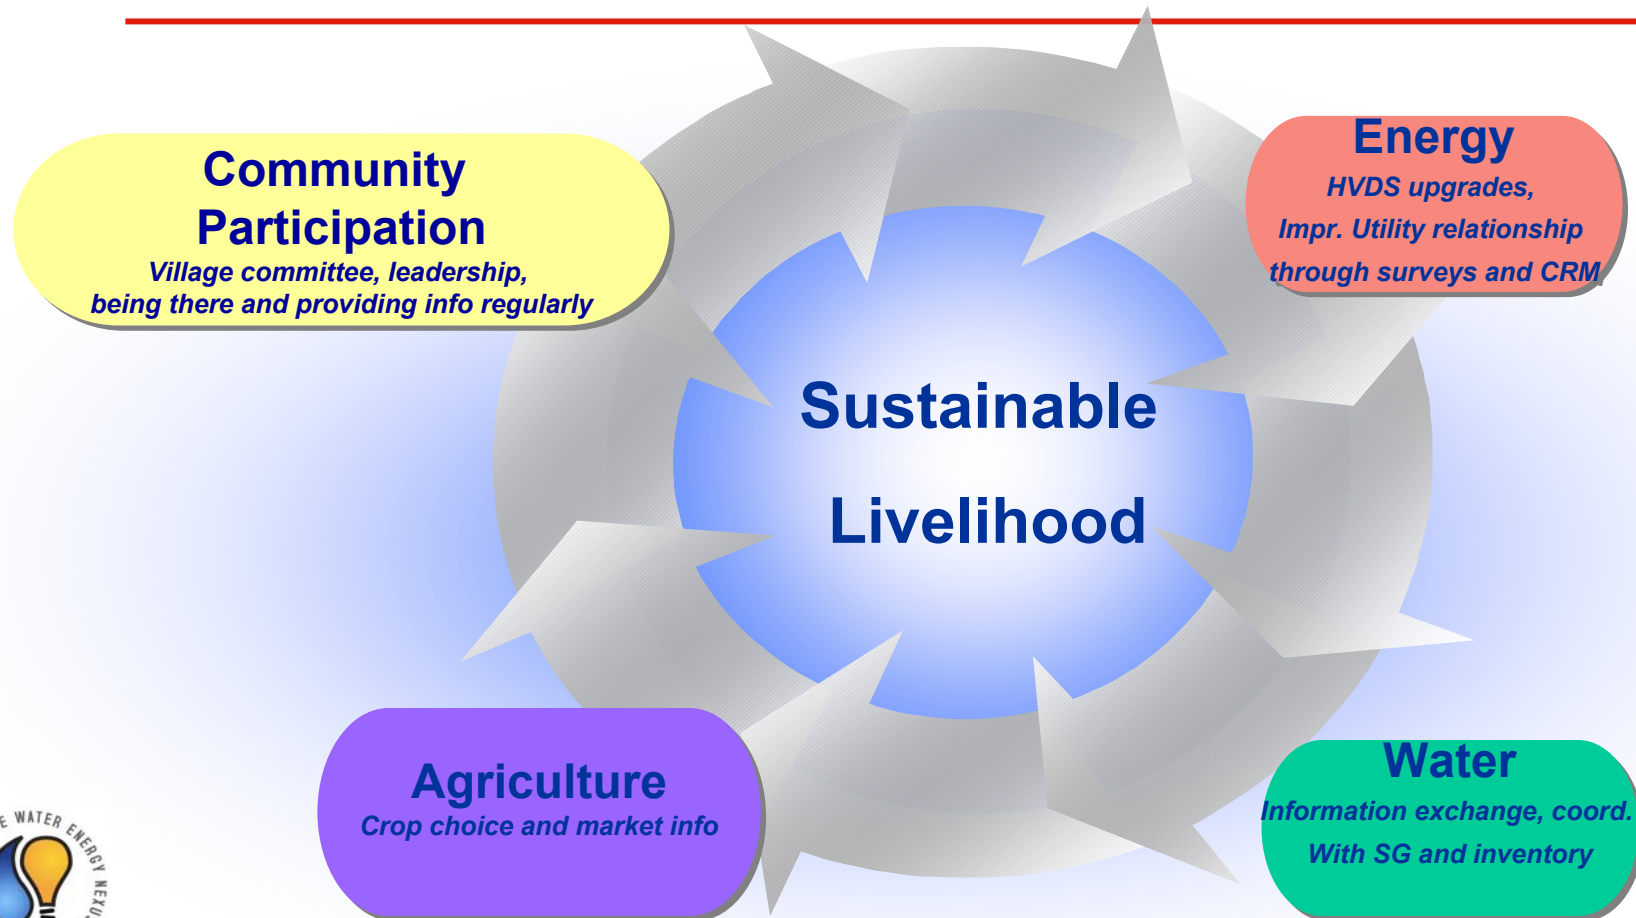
Community Participation
Village committee, leadership, being there and providing info regularly

Energy
HVDS upgrades, Impr. Utility relationship through surveys and CRM

Sustainable Livelihood

Agriculture
Crop choice and market info

Water
Information exchange, coord. With SG and inventory

E WATER ENERGY NEXU